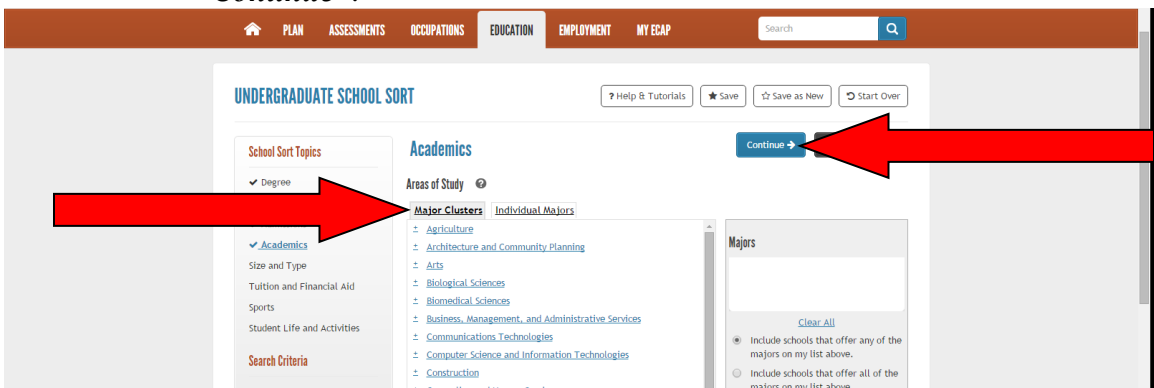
Continue".

PLAN ASSESSMENTS OCCUPATIONS EDUCATION EMPLOYMENT MY ECAP Search

UNDERGRADUATE SCHOOL SORT

? Help & Tutorials ★ Save ☆ Save as New Start Over

School Sort Topics

✔ Degree

✔ Academics

Size and Type

Tuition and Financial Aid

Sports

Student Life and Activities

Search Criteria

Academics

Continue →

Areas of Study

Major Clusters Individual Majors

± Agriculture

± Architecture and Community Planning

± Arts

± Biological Sciences

± Biomedical Sciences

± Business, Management, and Administrative Services

± Communications Technologies

± Computer Science and Information Technologies

± Construction

Majors

Clear All

Include schools that offer any of the majors on my list above.

Include schools that offer all of the majors on my list above.